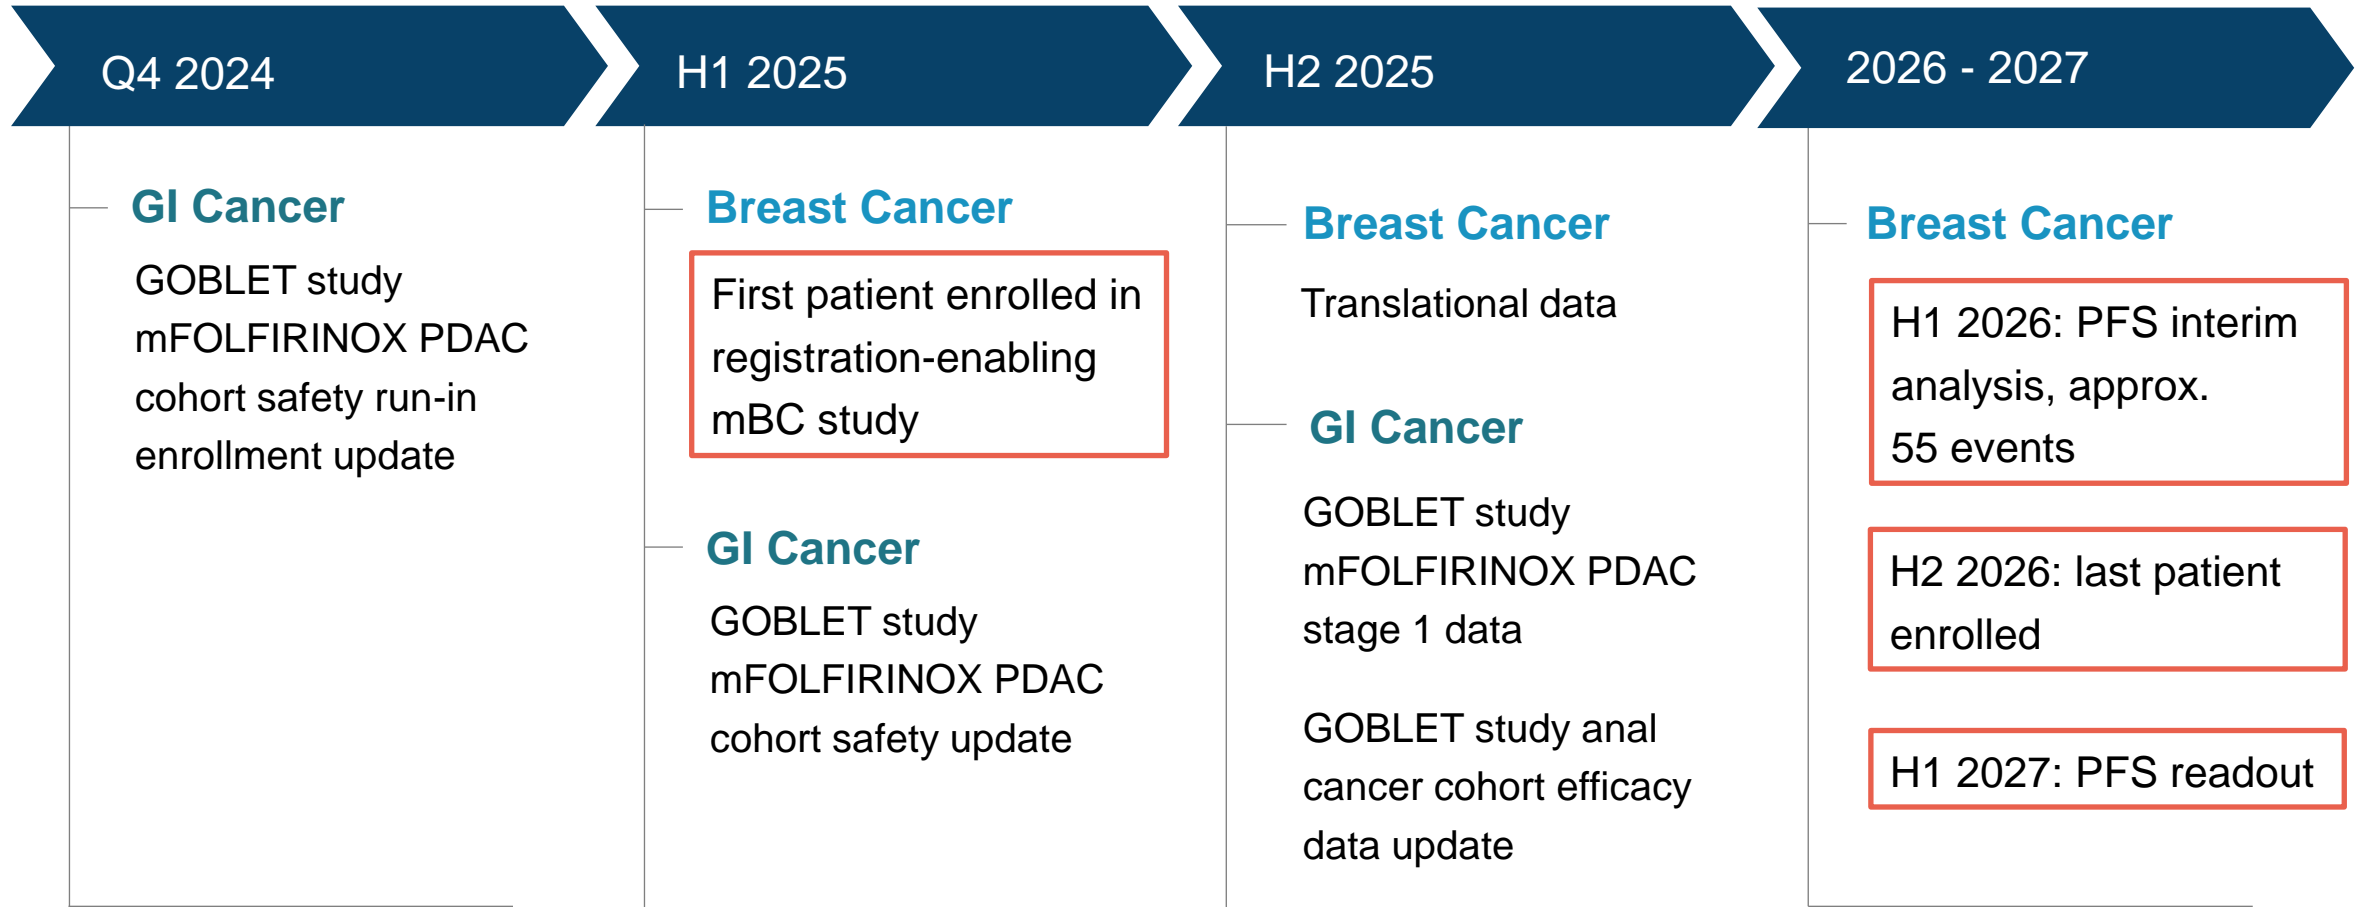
Q4 2024

GI Cancer

GOBLET study mFOLFIRINOX PDAC cohort safety run-in enrollment update

H1 2025

Breast Cancer

First patient enrolled in registration-enabling mBC study

GI Cancer

GOBLET study mFOLFIRINOX PDAC cohort safety update

H2 2025

Breast Cancer

Translational data

GI Cancer

GOBLET study mFOLFIRINOX PDAC stage 1 data

GOBLET study anal cancer cohort efficacy data update

2026 - 2027

Breast Cancer

H1 2026: PFS interim analysis, approx. 55 events

H2 2026: last patient enrolled

H1 2027: PFS readout